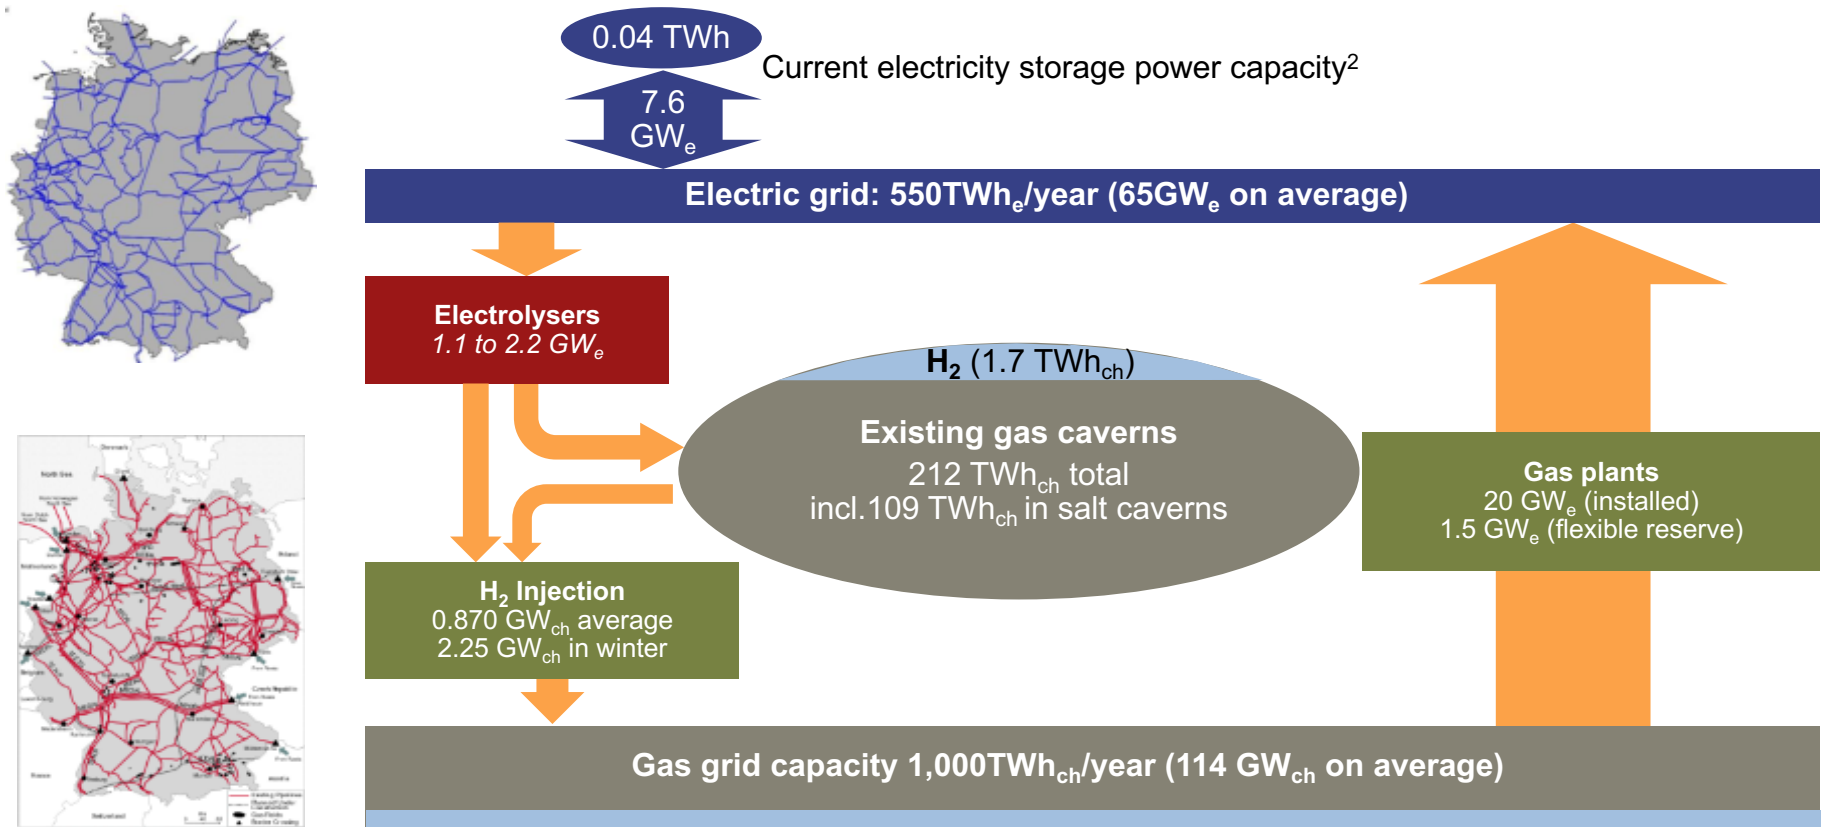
0.04 TWh

Current electricity storage power capacity$^2$

7.6 GW$_e$

Electric grid: 550TWh$_e$/year (65GW$_e$ on average)

Electrolysers
1.1 to 2.2 GW$_e$

H$_2$ (1.7 TWh$_{ch}$)

Existing gas caverns
212 TWh$_{ch}$ total
incl.109 TWh$_{ch}$ in salt caverns

Gas plants
20 GW$_e$ (installed)
1.5 GW$_e$ (flexible reserve)

H$_2$ Injection
0.870 GW$_{ch}$ average
2.25 GW$_{ch}$ in winter

Gas grid capacity 1,000TWh$_{ch}$/year (114 GW$_{ch}$ on average)